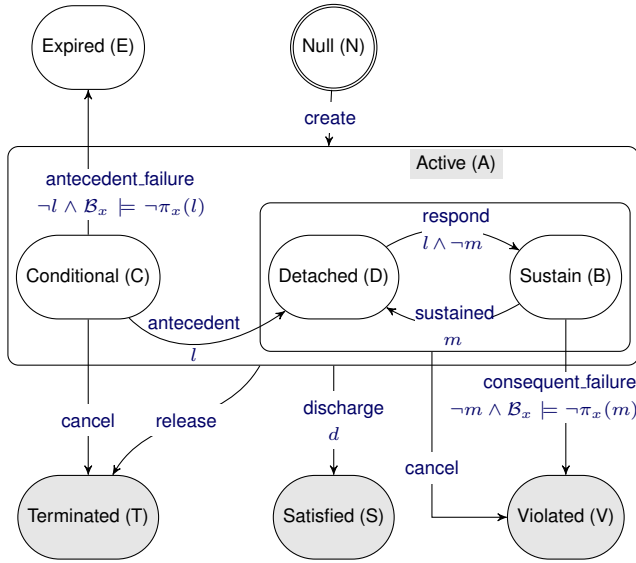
Expired (E)

Null (N)

create

Active (A)

antecedent_failure
$\neg l \wedge \mathcal{B}_x \models \neg \pi_x(l)$

respond
$l \wedge \neg m$

Conditional (C)

Detached (D)

Sustain (B)

antecedent
$l$

sustained
$m$

consequent_failure
$\neg m \wedge \mathcal{B}_x \models \neg \pi_x(m)$

cancel

release

discharge
$d$

cancel

Terminated (T)

Satisfied (S)

Violated (V)